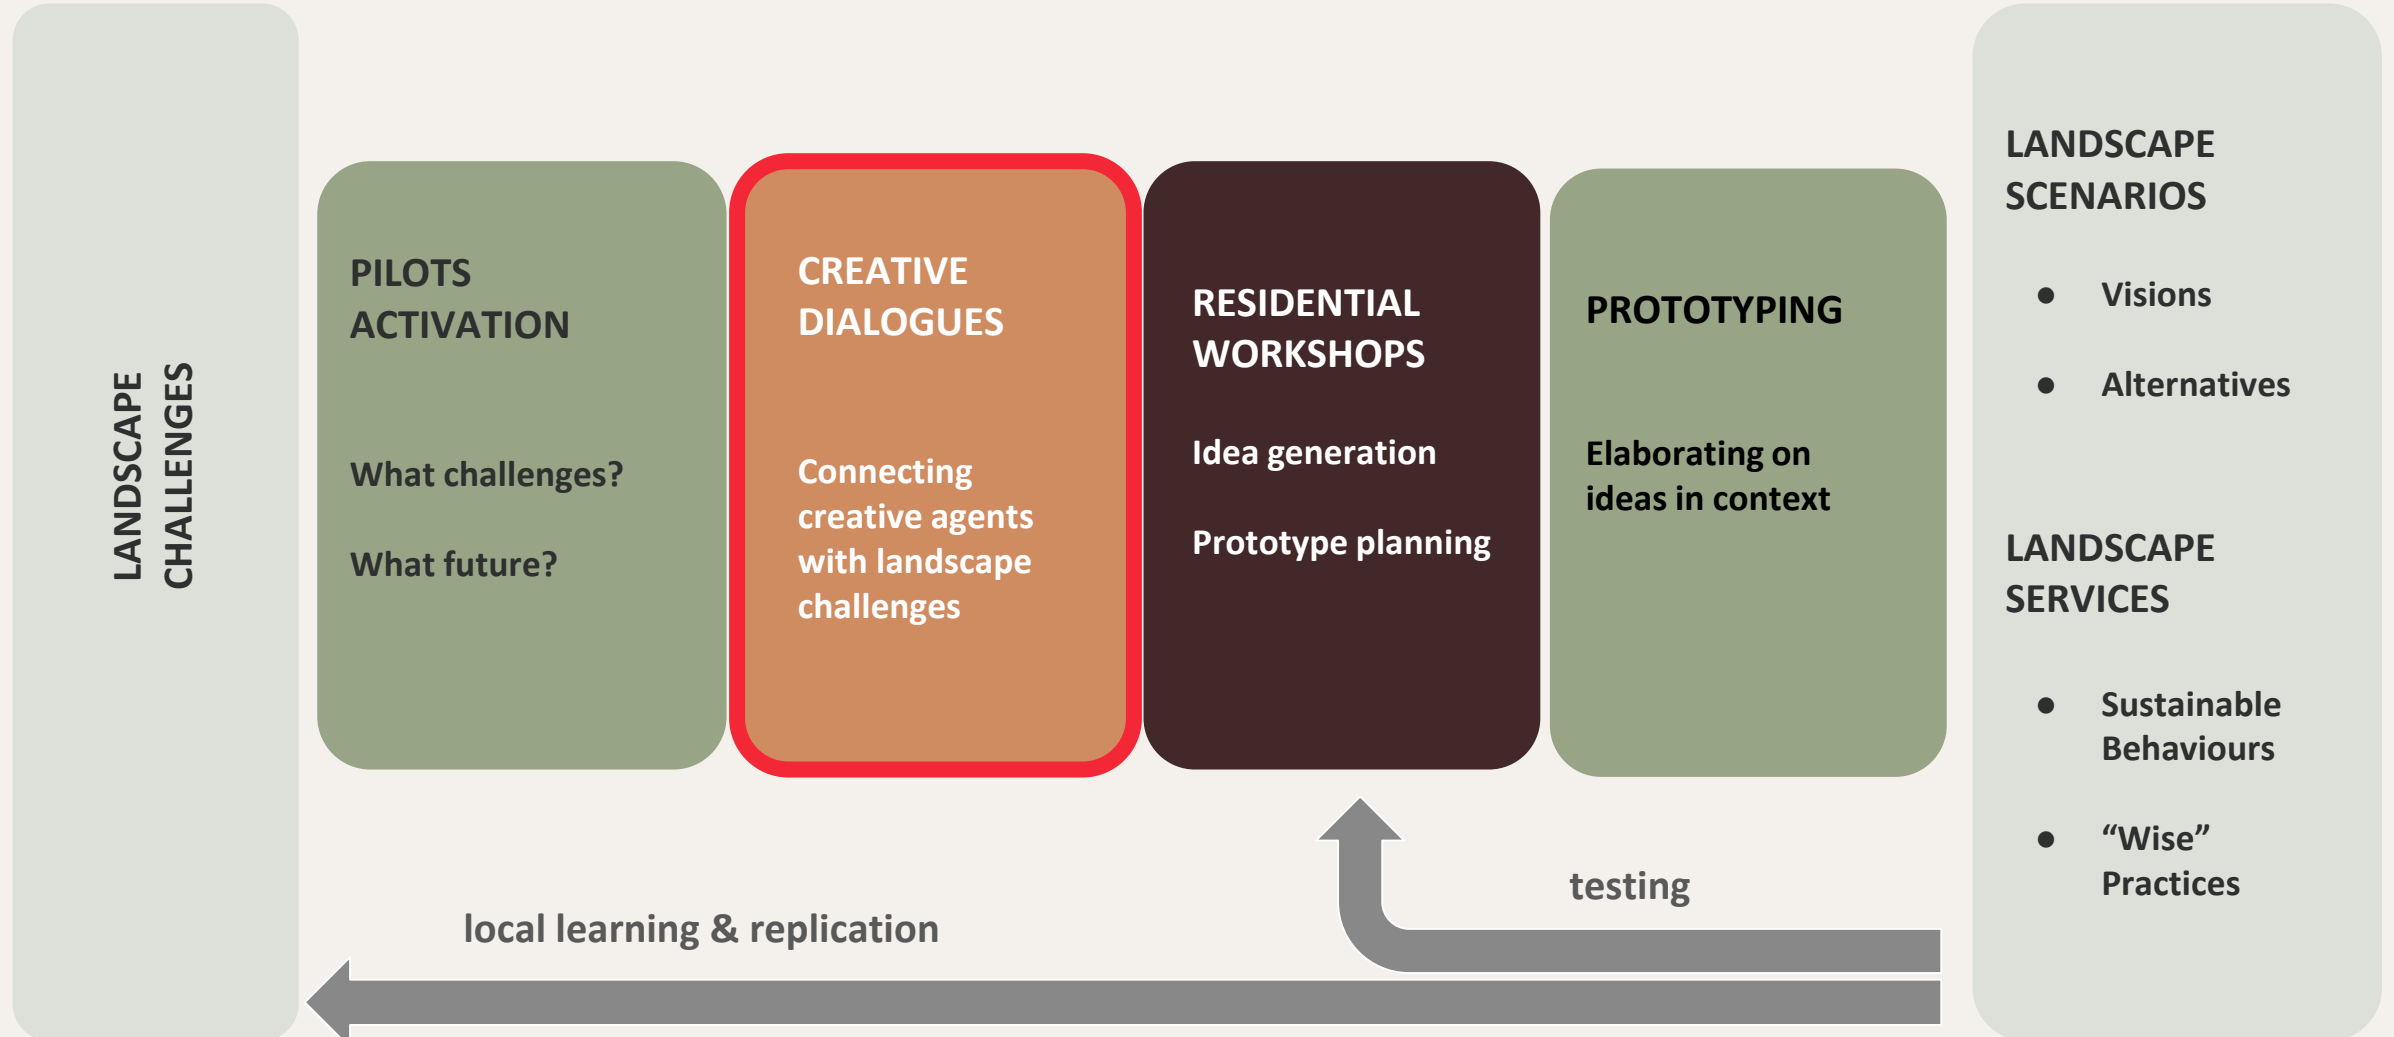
LANDSCAPE CHALLENGES

PILOTS ACTIVATION

What challenges?

What future?

CREATIVE DIALOGUES

Connecting creative agents with landscape challenges

RESIDENTIAL WORKSHOPS

Idea generation

Prototype planning

PROTOTYPING

Elaborating on ideas in context

LANDSCAPE SCENARIOS

- Visions
- Alternatives

LANDSCAPE SERVICES

- Sustainable Behaviours
- “Wise” Practices

testing

local learning & replication